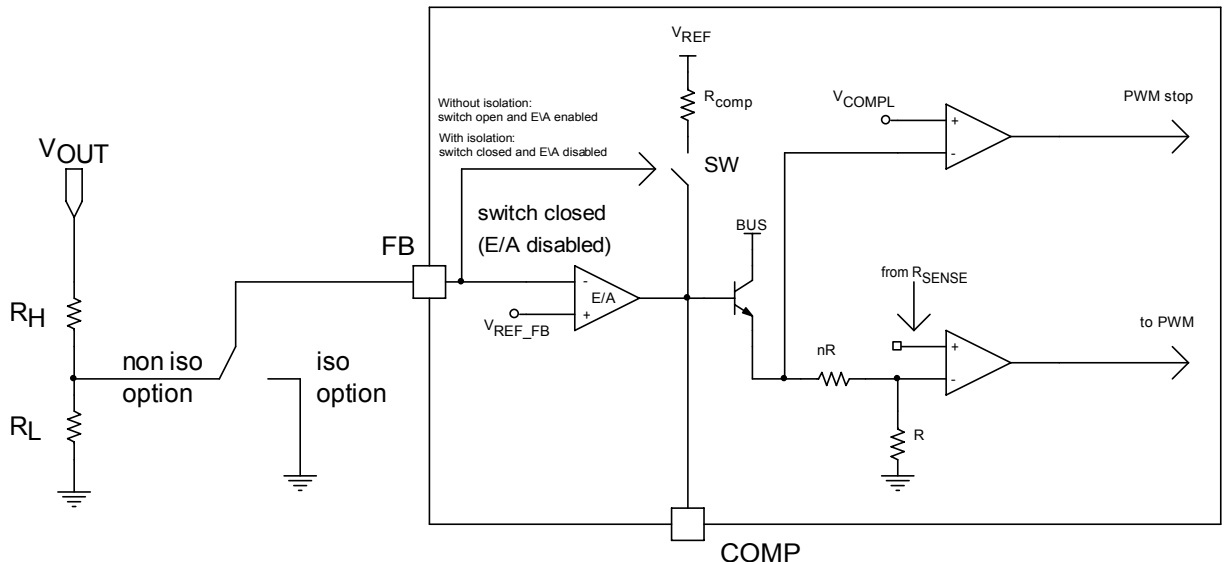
$V_{REF}$

Without isolation: switch open and E\A enabled

With isolation: switch closed and E\A disabled

$R_{comp}$

$V_{COMPL}$

PWM stop

SW

$V_{OUT}$

switch closed (E/A disabled)

FB

BUS

E/A

from $R_{SENSE}$

$V_{REF\_FB}$

to PWM

$R_H$

non iso option

iso option

nR

$R_L$

R

COMP